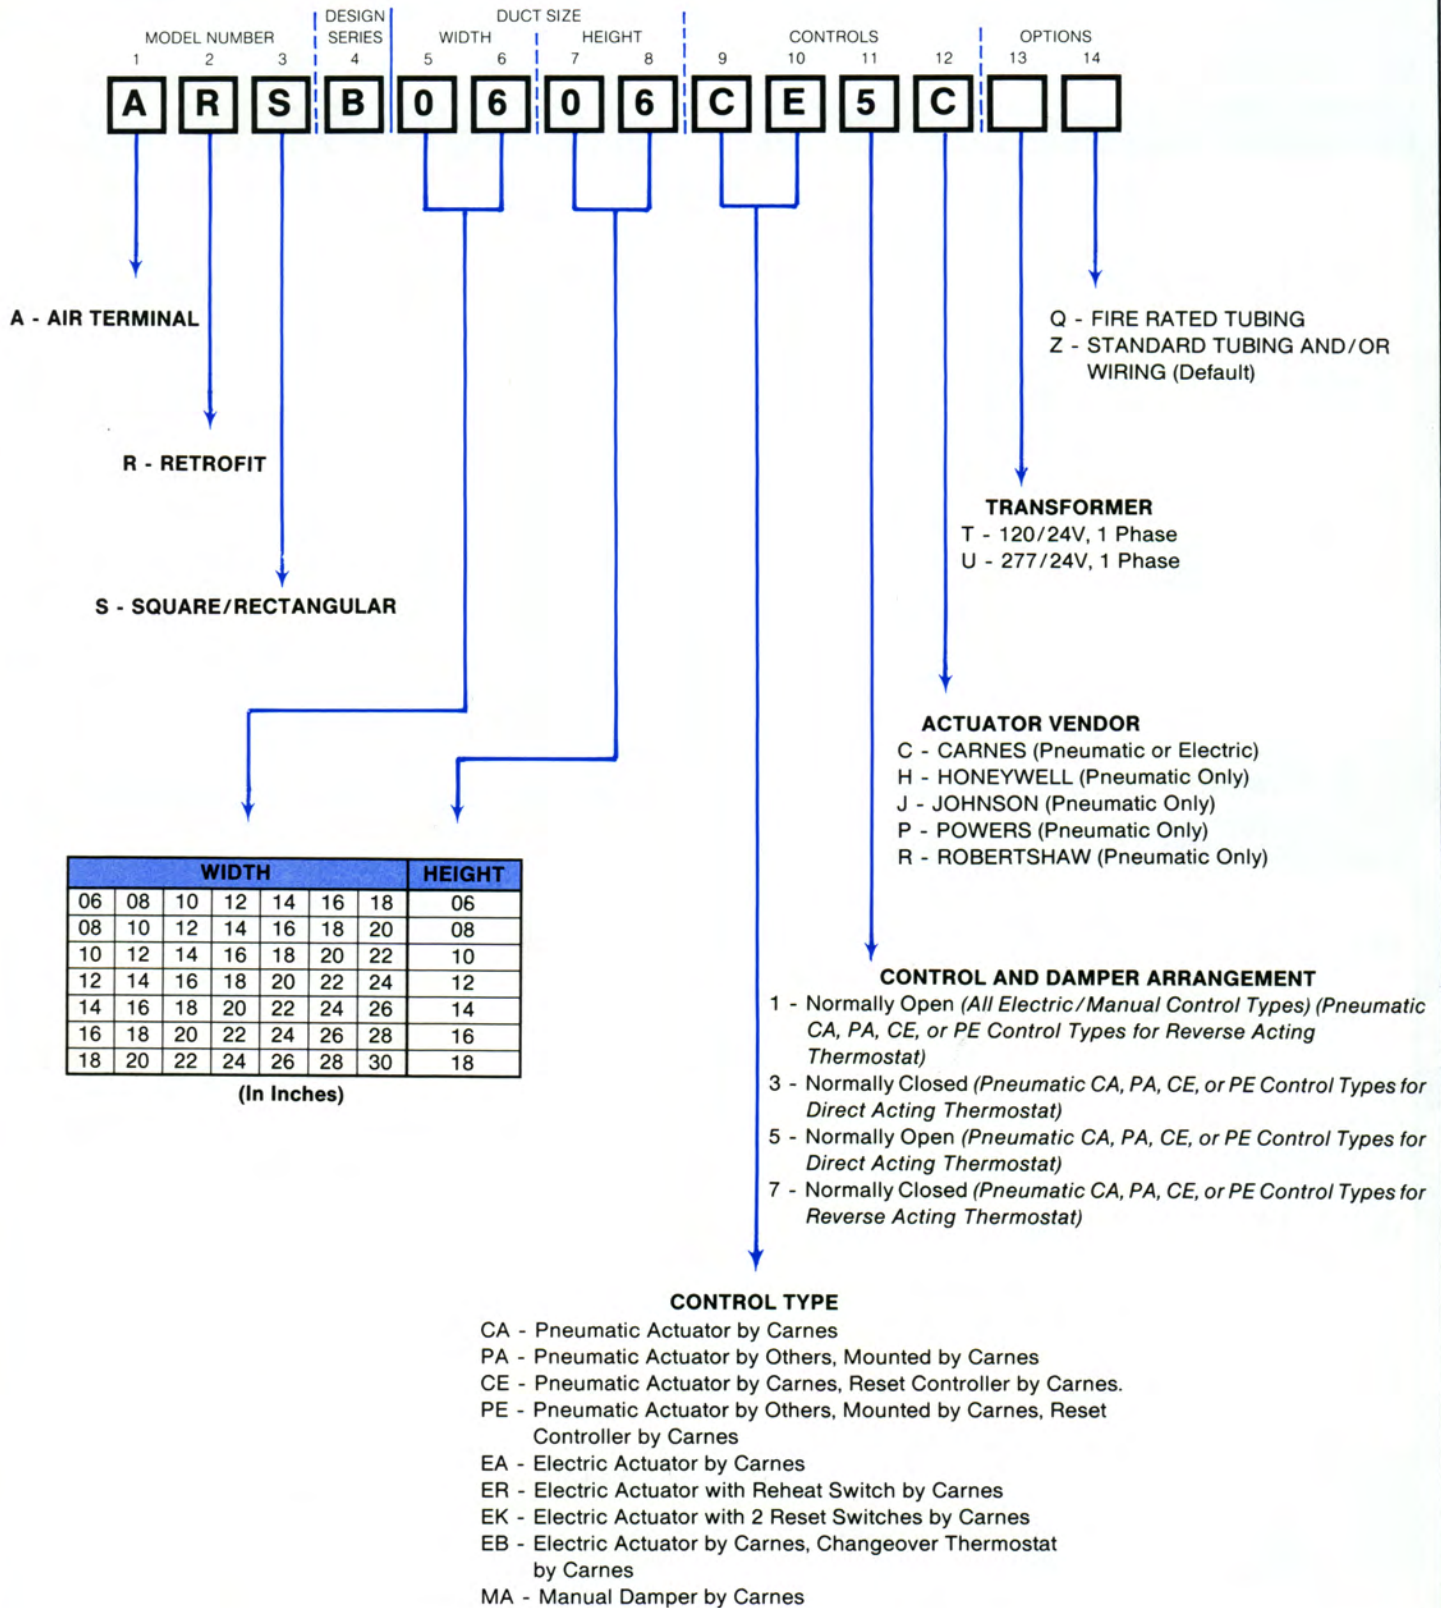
MODEL NUMBER
1 2 3

DESIGN SERIES
4

DUCT SIZE
WIDTH
5 6
HEIGHT
7 8

CONTROLS
9 10 11 12

OPTIONS
13 14

A R S B 0 6 0 6 C E 5 C

A - AIR TERMINAL

R - RETROFIT

S - SQUARE/RECTANGULAR

Q - FIRE RATED TUBING
Z - STANDARD TUBING AND/OR WIRING (Default)

TRANSFORMER
T - 120/24V, 1 Phase
U - 277/24V, 1 Phase

ACTUATOR VENDOR
C - CARNES (Pneumatic or Electric)
H - HONEYWELL (Pneumatic Only)
J - JOHNSON (Pneumatic Only)
P - POWERS (Pneumatic Only)
R - ROBERTSHAW (Pneumatic Only)

| WIDTH | | | | | | | HEIGHT |
|---|---|---|---|---|---|---|---|
| 06 | 08 | 10 | 12 | 14 | 16 | 18 | 06 |
| 08 | 10 | 12 | 14 | 16 | 18 | 20 | 08 |
| 10 | 12 | 14 | 16 | 18 | 20 | 22 | 10 |
| 12 | 14 | 16 | 18 | 20 | 22 | 24 | 12 |
| 14 | 16 | 18 | 20 | 22 | 24 | 26 | 14 |
| 16 | 18 | 20 | 22 | 24 | 26 | 28 | 16 |
| 18 | 20 | 22 | 24 | 26 | 28 | 30 | 18 |

(In Inches)

CONTROL AND DAMPER ARRANGEMENT
1 - Normally Open (All Electric/Manual Control Types) (Pneumatic CA, PA, CE, or PE Control Types for Reverse Acting Thermostat)
3 - Normally Closed (Pneumatic CA, PA, CE, or PE Control Types for Direct Acting Thermostat)
5 - Normally Open (Pneumatic CA, PA, CE, or PE Control Types for Direct Acting Thermostat)
7 - Normally Closed (Pneumatic CA, PA, CE, or PE Control Types for Reverse Acting Thermostat)

CONTROL TYPE
CA - Pneumatic Actuator by Carnes
PA - Pneumatic Actuator by Others, Mounted by Carnes
CE - Pneumatic Actuator by Carnes, Reset Controller by Carnes.
PE - Pneumatic Actuator by Others, Mounted by Carnes, Reset Controller by Carnes
EA - Electric Actuator by Carnes
ER - Electric Actuator with Reheat Switch by Carnes
EK - Electric Actuator with 2 Reset Switches by Carnes
EB - Electric Actuator by Carnes, Changeover Thermostat by Carnes
MA - Manual Damper by Carnes